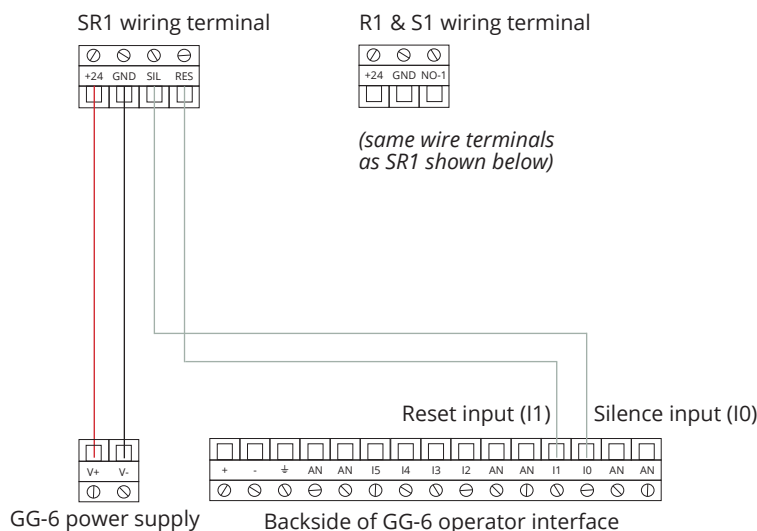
SR1 wiring terminal

+24 GND SIL RES

R1 & S1 wiring terminal

+24 GND NO-1

(same wire terminals as SR1 shown below)

Reset input (I1)

Silence input (I0)

V+ V-

+ - ⏚ AN AN I5 I4 I3 I2 AN AN I1 I0 AN AN

GG-6 power supply

Backside of GG-6 operator interface